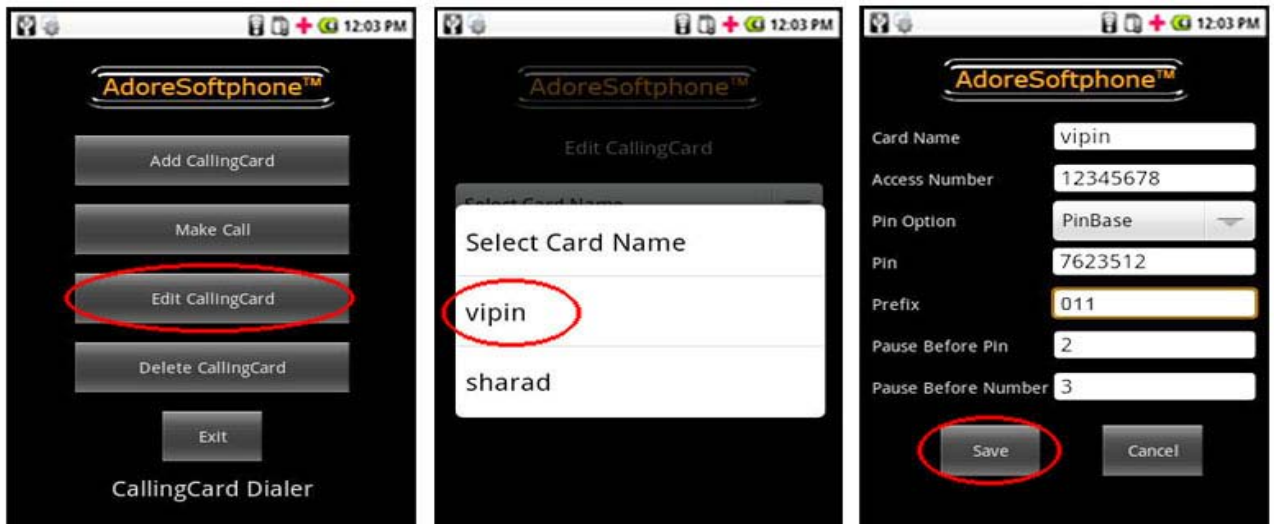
12:03 PM

AdoreSoftphone™

Add CallingCard

Make Call

Edit CallingCard

Delete CallingCard

Exit

CallingCard Dialer

12:03 PM

AdoreSoftphone™

Edit CallingCard

Select Card Name

vipin

sharad

12:03 PM

AdoreSoftphone™

Card Name vipin

Access Number 12345678

Pin Option PinBase

Pin 7623512

Prefix 011

Pause Before Pin 2

Pause Before Number 3

Save

Cancel